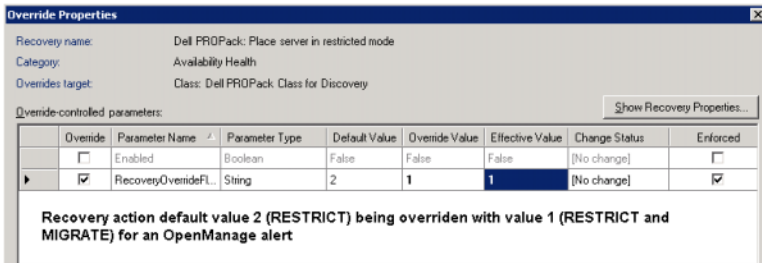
Override Properties

Recovery name: Dell PROPack: Place server in restricted mode
Category: Availability Health
Overrides target: Class: Dell PROPack Class for Discovery

Override-controlled parameters:

Show Recovery Properties...

| | Override | Parameter Name | Parameter Type | Default Value | Override Value | Effective Value | Change Status | Enforced |
|---|---|---|---|---|---|---|---|---|
| | ☐ | Enabled | Boolean | False | False | False | [No change] | ☐ |
| ▸ | ☑ | RecoveryOverrideFl... | String | 2 | 1 | 1 | [No change] | ☑ |

Recovery action default value 2 (RESTRICT) being overriden with value 1 (RESTRICT and MIGRATE) for an OpenManage alert